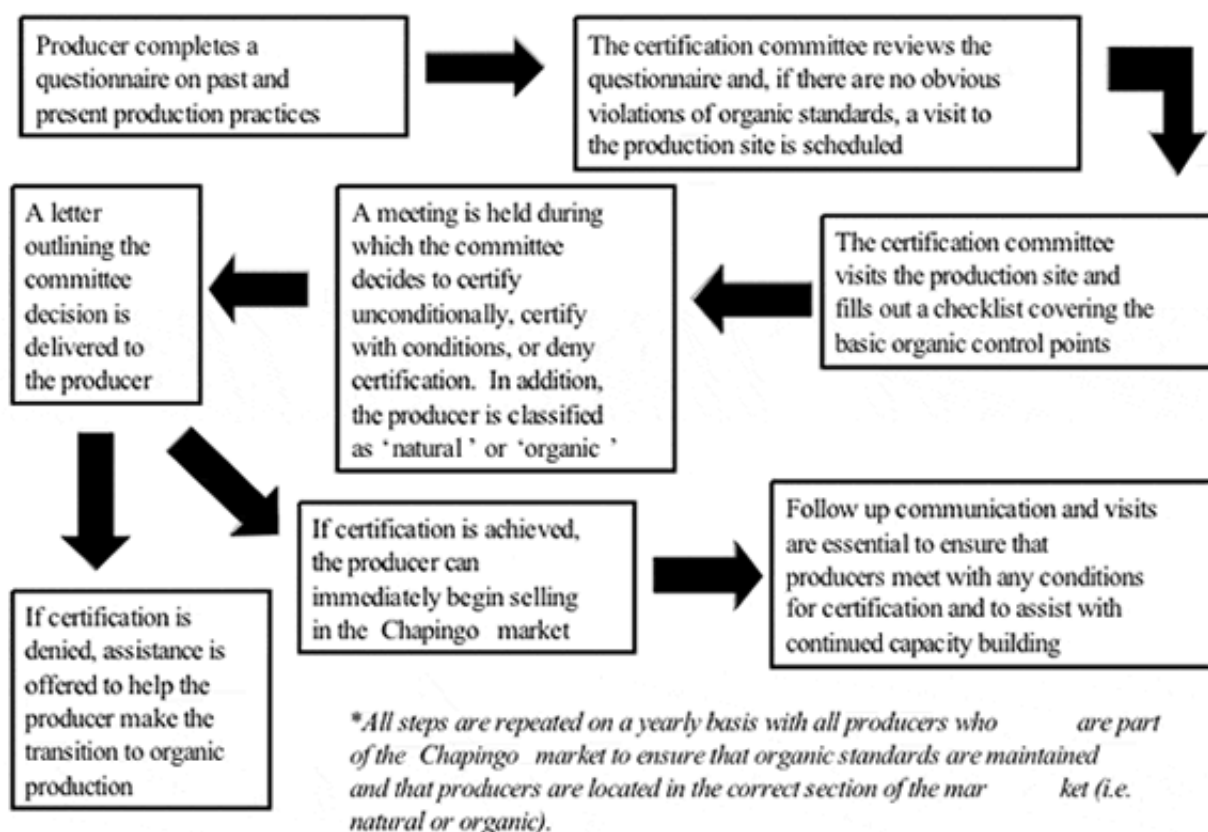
Producer completes a questionnaire on past and present production practices

The certification committee reviews the questionnaire and, if there are no obvious violations of organic standards, a visit to the production site is scheduled

The certification committee visits the production site and fills out a checklist covering the basic organic control points

A meeting is held during which the committee decides to certify unconditionally, certify with conditions, or deny certification. In addition, the producer is classified as 'natural' or 'organic'

A letter outlining the committee decision is delivered to the producer

If certification is denied, assistance is offered to help the producer make the transition to organic production

If certification is achieved, the producer can immediately begin selling in the Chapingo market

Follow up communication and visits are essential to ensure that producers meet with any conditions for certification and to assist with continued capacity building

*All steps are repeated on a yearly basis with all producers who are part of the Chapingo market to ensure that organic standards are maintained and that producers are located in the correct section of the market (i.e. natural or organic).